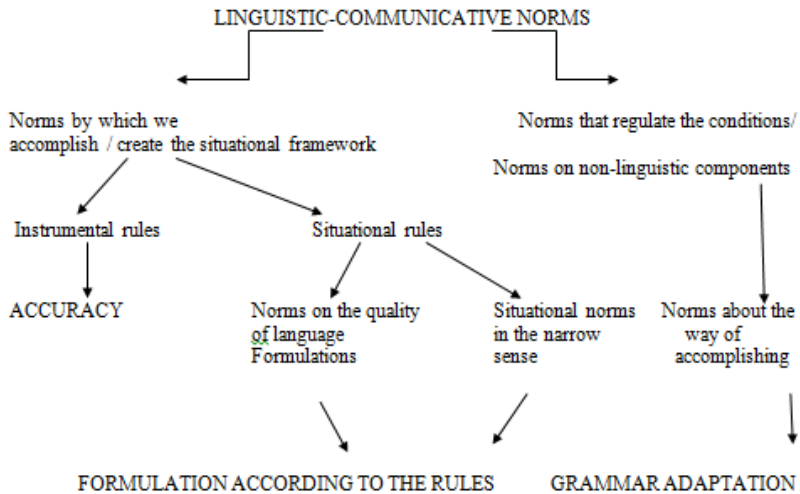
LINGUISTIC-COMMUNICATIVE NORMS

Norms by which we accomplish / create the situational framework

Norms that regulate the conditions/

Norms on non-linguistic components

Instrumental rules

Situational rules

ACCURACY

Norms on the quality of language Formulations

Situational norms in the narrow sense

Norms about the way of accomplishing

FORMULATION ACCORDING TO THE RULES

GRAMMAR ADAPTATION